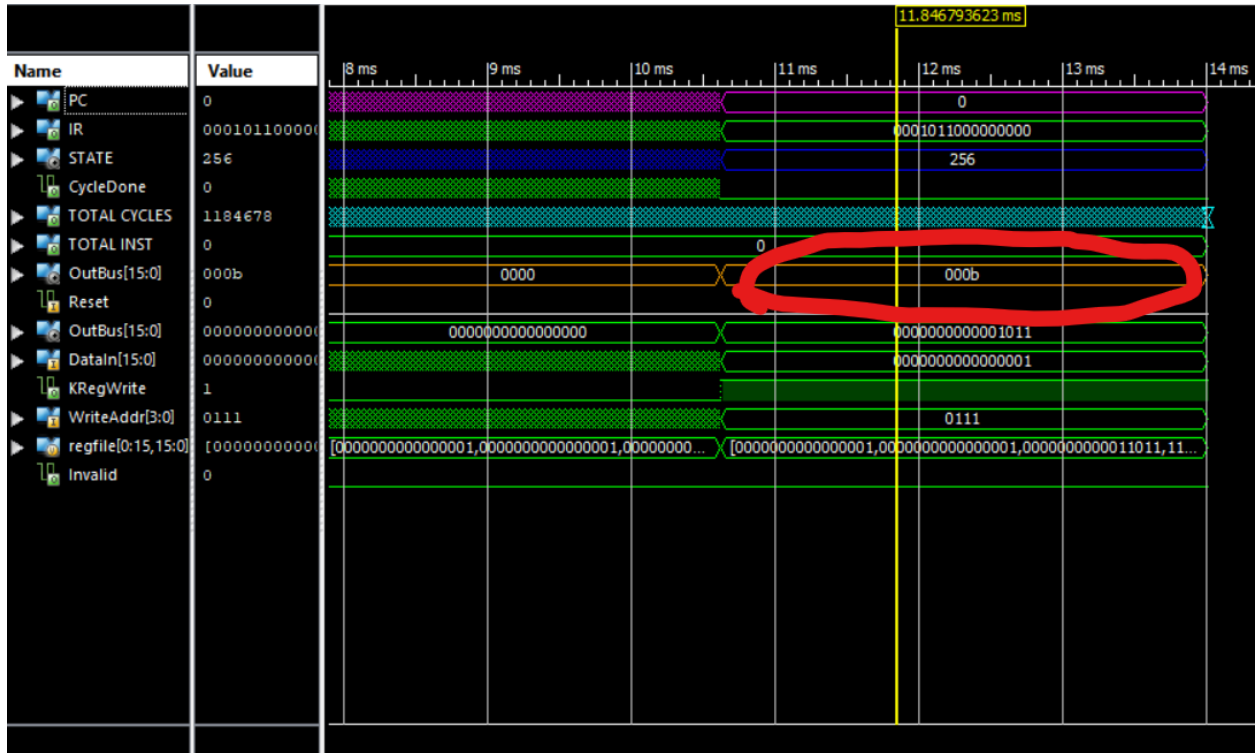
11.846793623 ms

| Name | Value |
|---|---|
| PC | 0 |
| IR | 00010110000( |
| STATE | 256 |
| CycleDone | 0 |
| TOTAL CYCLES | 1184678 |
| TOTAL INST | 0 |
| OutBus[15:0] | 000b |
| Reset | 0 |
| OutBus[15:0] | 00000000000( |
| DataIn[15:0] | 00000000000( |
| KRegWrite | 1 |
| WriteAddr[3:0] | 0111 |
| regfile[0:15,15:0] | [00000000000( |
| Invalid | 0 |

8 ms 9 ms 10 ms 11 ms 12 ms 13 ms 14 ms

0

0001011000000000

256

0

0000

000b

0000000000000000

0000000000001011

0000000000000001

0111

[0000000000000001,0000000000000001,00000000...

[0000000000000001,0000000000000001,0000000000011011,11...